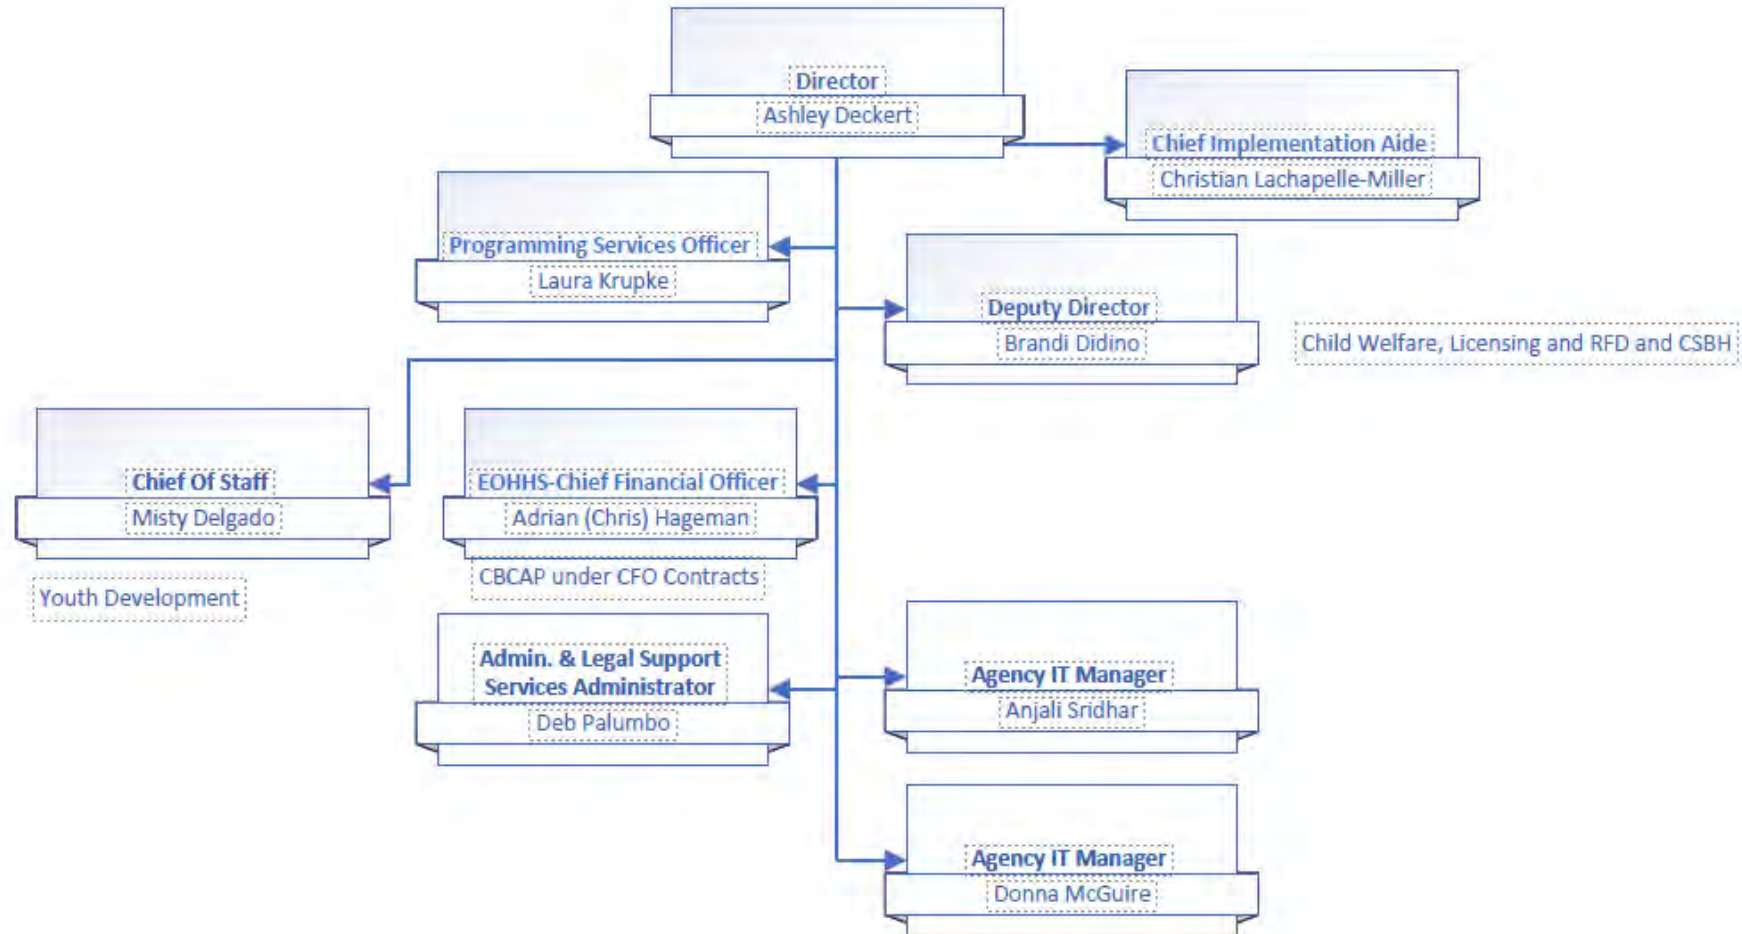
Director
Ashley Deckert

Chief Implementation Aide
Christian Lachapelle-Miller

Programming Services Officer
Laura Krupke

Deputy Director
Brandi Didino

Child Welfare, Licensing and RFD and CSBH

Chief Of Staff
Misty Delgado

Youth Development

EOHHS-Chief Financial Officer
Adrian (Chris) Hageman

CBCAP under CFO Contracts

Admin. & Legal Support Services Administrator
Deb Palumbo

Agency IT Manager
Anjali Sridhar

Agency IT Manager
Donna McGuire